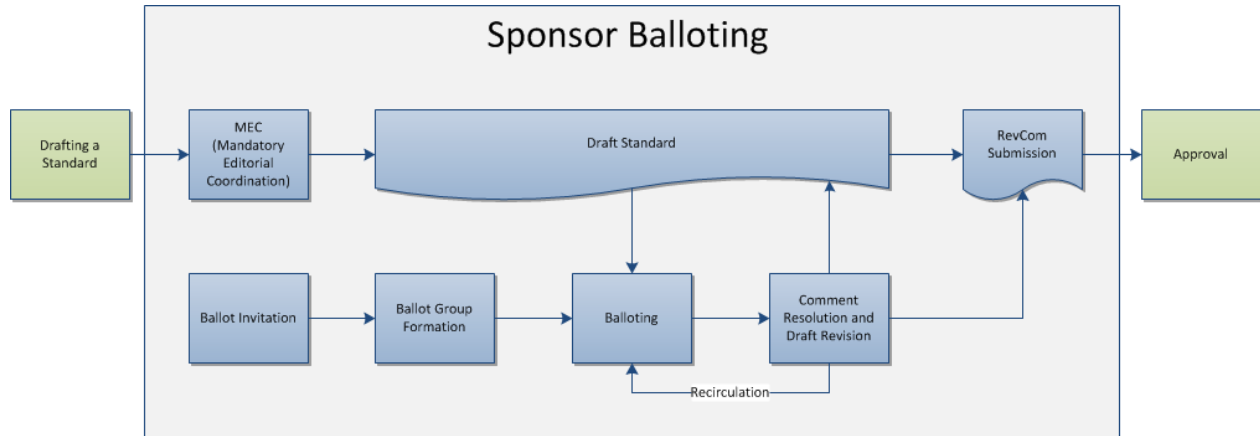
Sponsor Balloting

Drafting a Standard

MEC (Mandatory Editorial Coordination)

Draft Standard

RevCom Submission

Approval

Ballot Invitation

Ballot Group Formation

Balloting

Comment Resolution and Draft Revision

Recirculation